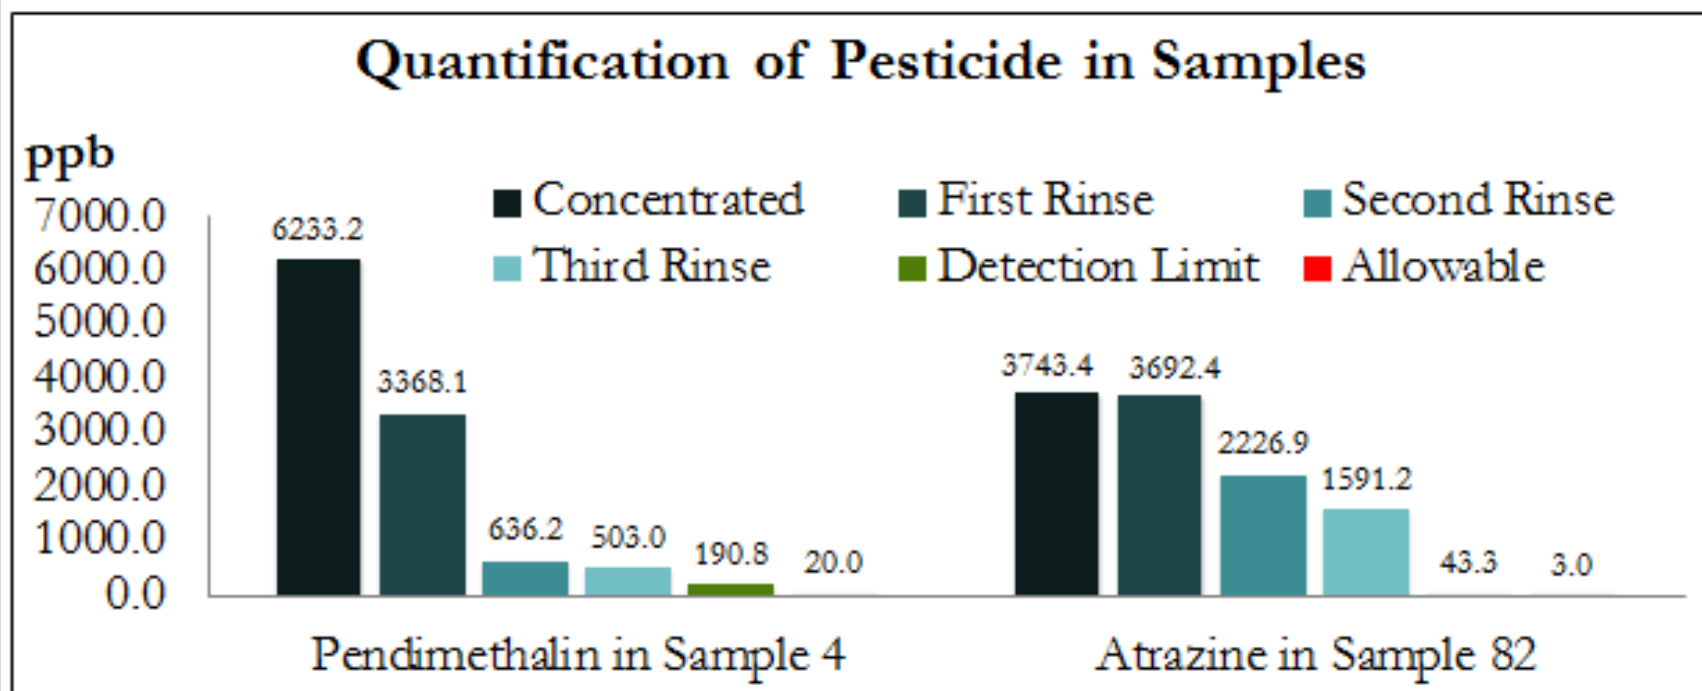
Quantification of Pesticide in Samples

ppb

Concentrated
First Rinse
Second Rinse
Third Rinse
Detection Limit
Allowable

7000.0
6000.0
5000.0
4000.0
3000.0
2000.0
1000.0
0.0

6233.2
3368.1
636.2
503.0
190.8
20.0

3743.4
3692.4
2226.9
1591.2
43.3
3.0

Pendimethalin in Sample 4

Atrazine in Sample 82